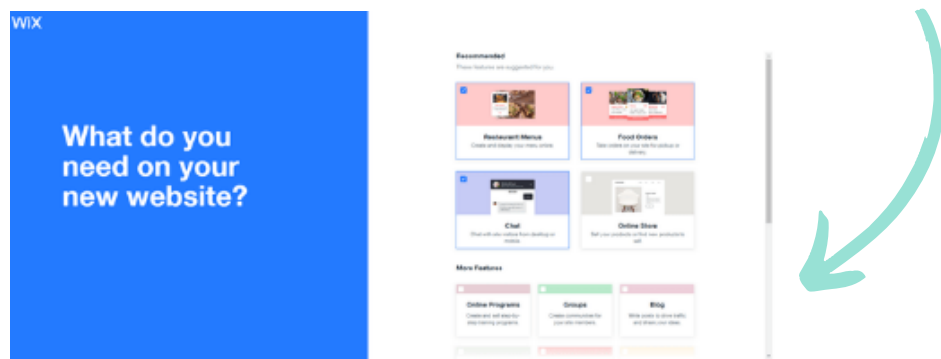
WIX

What do you need on your new website?

Recommended
These features are suggested for you

Restaurant Menus
Create and display your menu online

Food Orders
Take orders on your site for pickup or delivery

Chat
Chat with site visitors from desktop or mobile

Online Store
Sell your products or find new products to sell

More Features

Online Programs
Create and sell step-by-step training programs

Groups
Create communities for your site members

Blog
Write posts to drive traffic and share your ideas